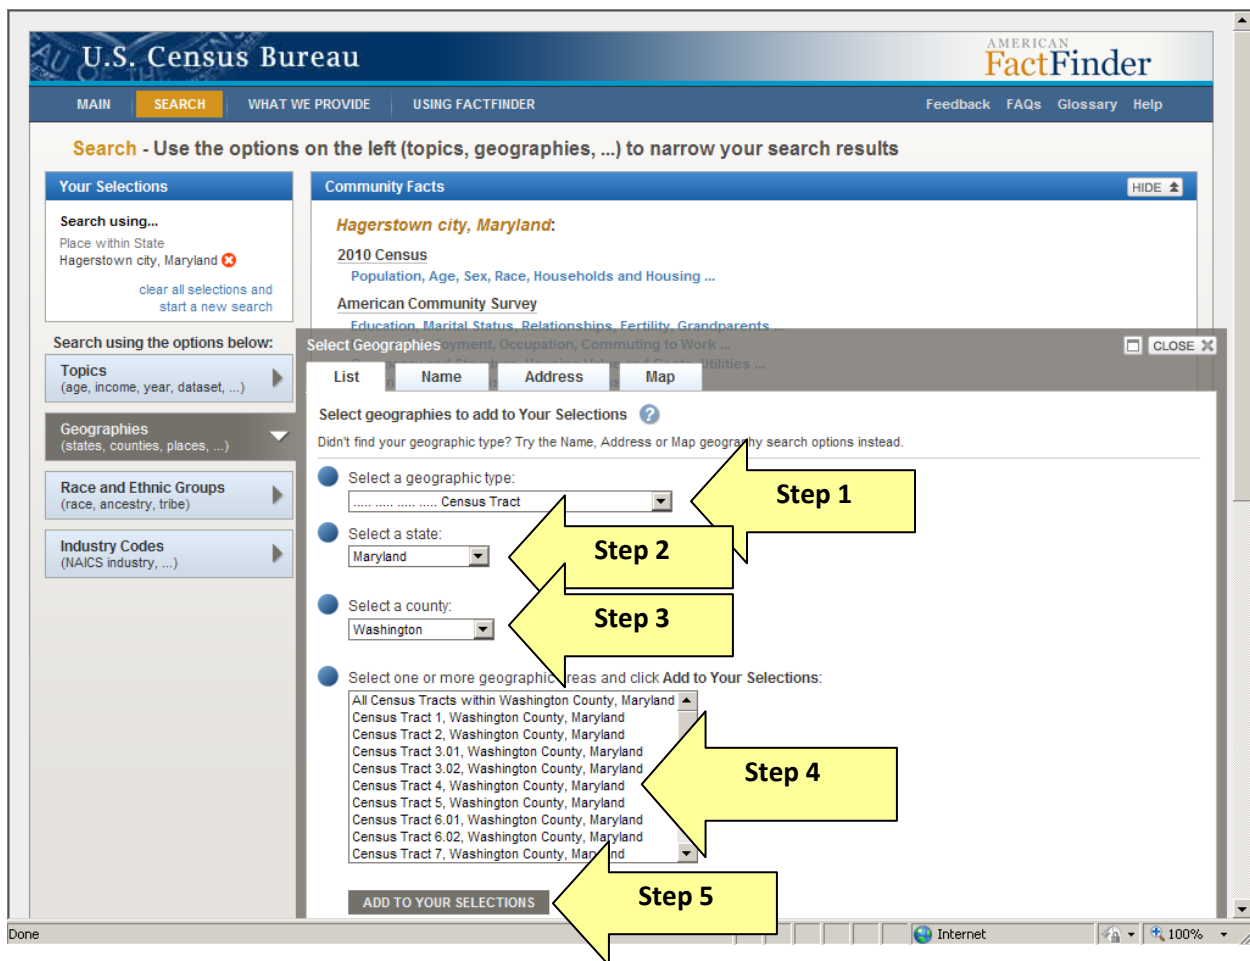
U.S. Census Bureau

AMERICAN FactFinder

MAIN SEARCH WHAT WE PROVIDE USING FACTFINDER Feedback FAQs Glossary Help

Search - Use the options on the left (topics, geographies, ...) to narrow your search results

Your Selections

Search using...
Place within State
Hagerstown city, Maryland

clear all selections and start a new search

Search using the options below:

Topics
(age, income, year, dataset, ...)

Geographies
(states, counties, places, ...)

Race and Ethnic Groups
(race, ancestry, tribe)

Industry Codes
(NAICS industry, ...)

Community Facts HIDE

Hagerstown city, Maryland:

2010 Census
Population, Age, Sex, Race, Households and Housing ...

American Community Survey
Education, Marital Status, Relationships, Fertility, Grandparents ...
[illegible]yment, Occupation, Commuting to Work ...
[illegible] Utilities ...

Select Geographies CLOSE

List Name Address Map

Select geographies to add to Your Selections

Didn't find your geographic type? Try the Name, Address or Map geography search options instead.

Select a geographic type:
..... ..... ..... ..... Census Tract

Select a state:
Maryland

Select a county:
Washington

Select one or more geographic areas and click Add to Your Selections:
All Census Tracts within Washington County, Maryland
Census Tract 1, Washington County, Maryland
Census Tract 2, Washington County, Maryland
Census Tract 3.01, Washington County, Maryland
Census Tract 3.02, Washington County, Maryland
Census Tract 4, Washington County, Maryland
Census Tract 5, Washington County, Maryland
Census Tract 6.01, Washington County, Maryland
Census Tract 6.02, Washington County, Maryland
Census Tract 7, Washington County, Maryland

ADD TO YOUR SELECTIONS

Step 1
Step 2
Step 3
Step 4
Step 5

Done Internet 100%